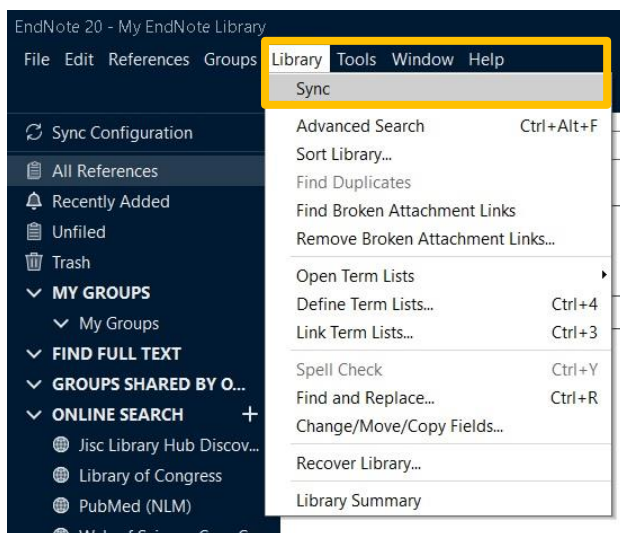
EndNote 20 - My EndNote Library

File Edit References Groups Library Tools Window Help

Sync

Sync Configuration

All References

Recently Added

Unfiled

Trash

MY GROUPS

My Groups

FIND FULL TEXT

GROUPS SHARED BY O...

ONLINE SEARCH +

Jisc Library Hub Discov...

Library of Congress

PubMed (NLM)

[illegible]

Advanced Search Ctrl+Alt+F
Sort Library...
Find Duplicates
Find Broken Attachment Links
Remove Broken Attachment Links...

Open Term Lists
Define Term Lists... Ctrl+4
Link Term Lists... Ctrl+3

Spell Check Ctrl+Y
Find and Replace... Ctrl+R
Change/Move/Copy Fields...

Recover Library...

Library Summary